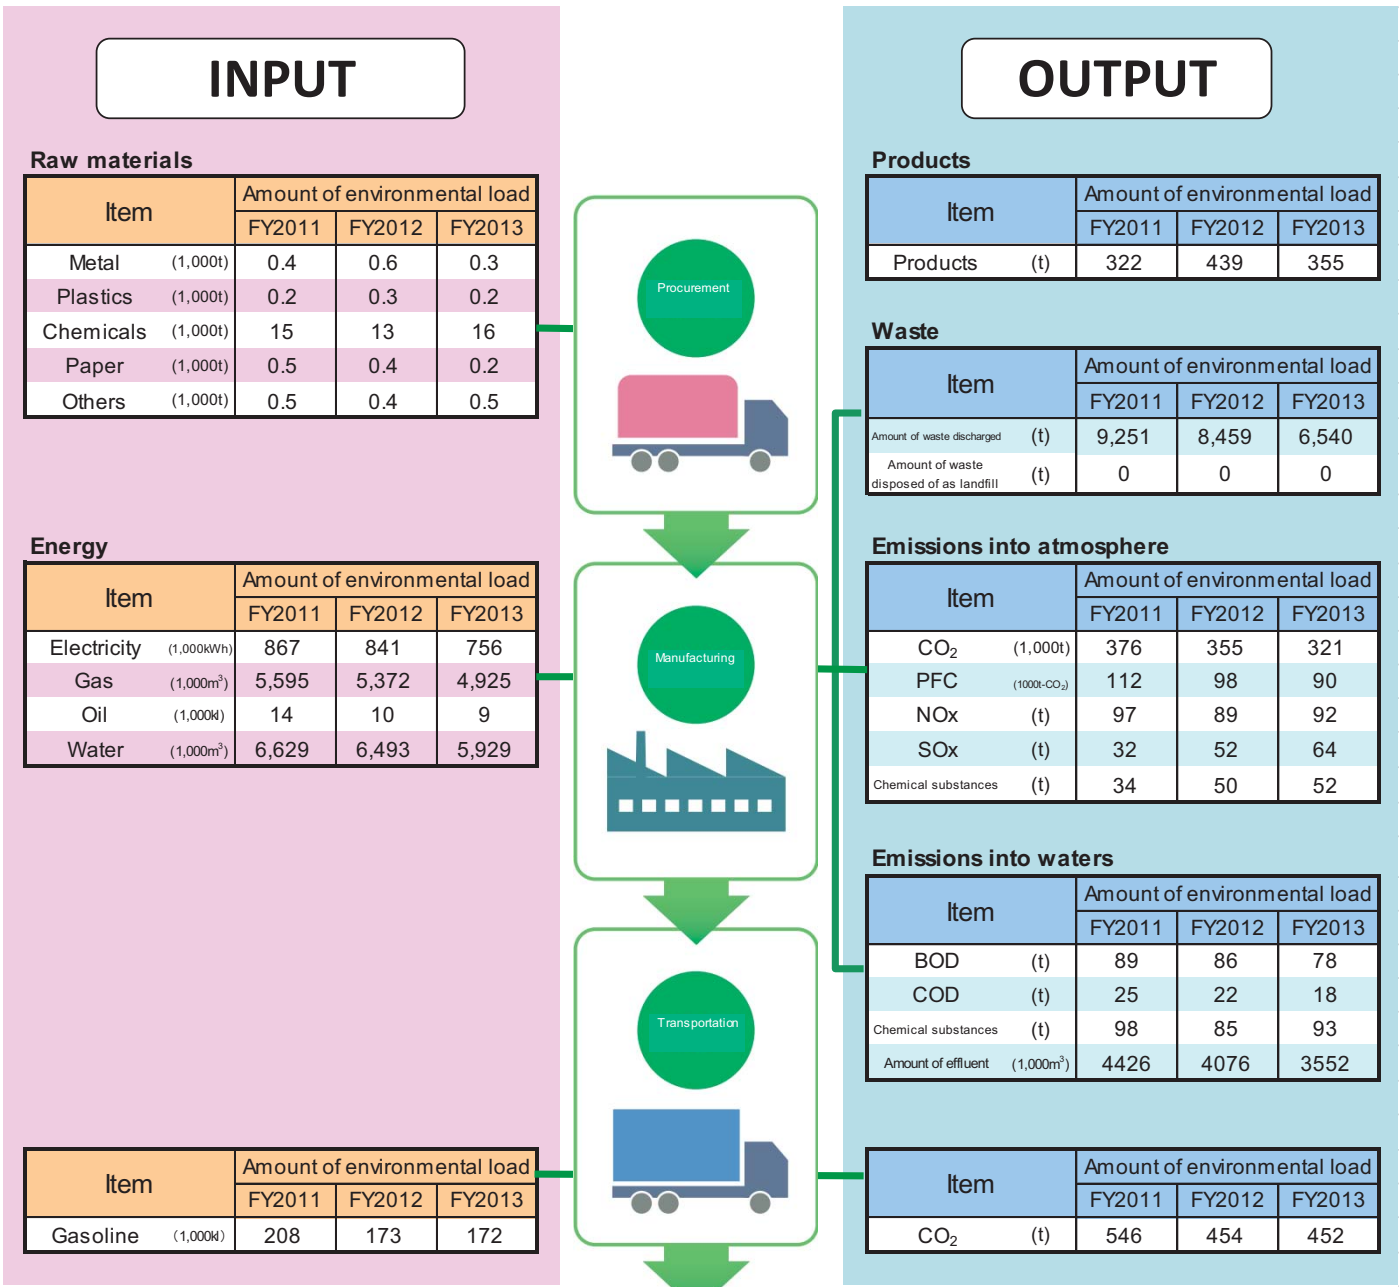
INPUT

Raw materials

| Item | | Amount of environmental load | | |
|---|---|---|---|---|
| | | FY2011 | FY2012 | FY2013 |
| Metal | (1,000t) | 0.4 | 0.6 | 0.3 |
| Plastics | (1,000t) | 0.2 | 0.3 | 0.2 |
| Chemicals | (1,000t) | 15 | 13 | 16 |
| Paper | (1,000t) | 0.5 | 0.4 | 0.2 |
| Others | (1,000t) | 0.5 | 0.4 | 0.5 |

Energy

| Item | | Amount of environmental load | | |
|---|---|---|---|---|
| | | FY2011 | FY2012 | FY2013 |
| Electricity | (1,000kWh) | 867 | 841 | 756 |
| Gas | (1,000$m^3$) | 5,595 | 5,372 | 4,925 |
| Oil | (1,000kl) | 14 | 10 | 9 |
| Water | (1,000$m^3$) | 6,629 | 6,493 | 5,929 |

| Item | | Amount of environmental load | | |
|---|---|---|---|---|
| | | FY2011 | FY2012 | FY2013 |
| Gasoline | (1,000kl) | 208 | 173 | 172 |

Procurement

Manufacturing

Transportation

OUTPUT

Products

| Item | | Amount of environmental load | | |
|---|---|---|---|---|
| | | FY2011 | FY2012 | FY2013 |
| Products | (t) | 322 | 439 | 355 |

Waste

| Item | | Amount of environmental load | | |
|---|---|---|---|---|
| | | FY2011 | FY2012 | FY2013 |
| Amount of waste discharged | (t) | 9,251 | 8,459 | 6,540 |
| Amount of waste disposed of as landfill | (t) | 0 | 0 | 0 |

Emissions into atmosphere

| Item | | Amount of environmental load | | |
|---|---|---|---|---|
| | | FY2011 | FY2012 | FY2013 |
| $CO_2$ | (1,000t) | 376 | 355 | 321 |
| PFC | (1000t-$CO_2$) | 112 | 98 | 90 |
| NOx | (t) | 97 | 89 | 92 |
| SOx | (t) | 32 | 52 | 64 |
| Chemical substances | (t) | 34 | 50 | 52 |

Emissions into waters

| Item | | Amount of environmental load | | |
|---|---|---|---|---|
| | | FY2011 | FY2012 | FY2013 |
| BOD | (t) | 89 | 86 | 78 |
| COD | (t) | 25 | 22 | 18 |
| Chemical substances | (t) | 98 | 85 | 93 |
| Amount of effluent | (1,000$m^3$) | 4426 | 4076 | 3552 |

| Item | | Amount of environmental load | | |
|---|---|---|---|---|
| | | FY2011 | FY2012 | FY2013 |
| $CO_2$ | (t) | 546 | 454 | 452 |